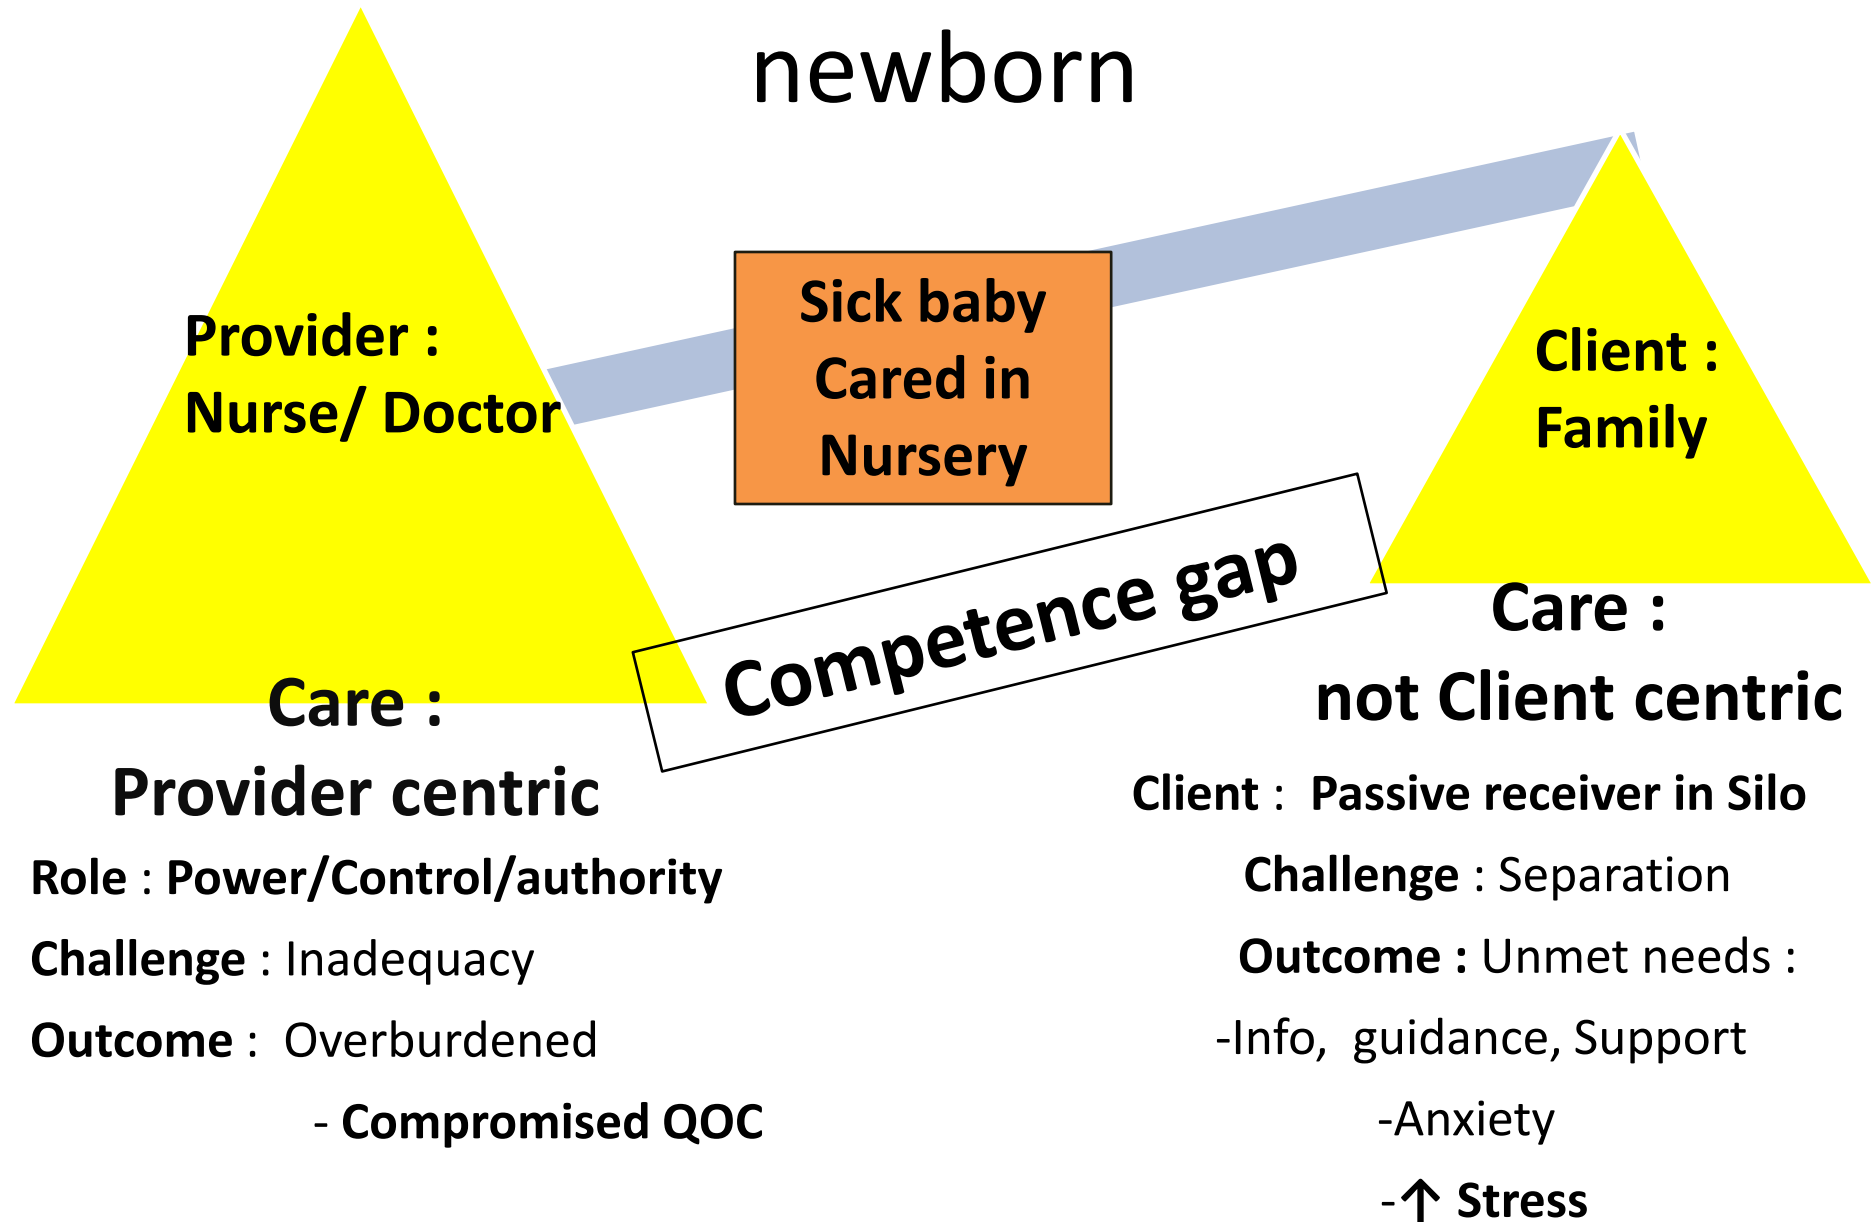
newborn

Provider : Nurse/ Doctor

Sick baby Cared in Nursery

Client : Family

Competence gap

Care : Provider centric

Role : Power/Control/authority

Challenge : Inadequacy

Outcome : Overburdened

- Compromised QOC

Care : not Client centric

Client : Passive receiver in Silo

Challenge : Separation

Outcome : Unmet needs :

-Info, guidance, Support

-Anxiety

-↑ Stress